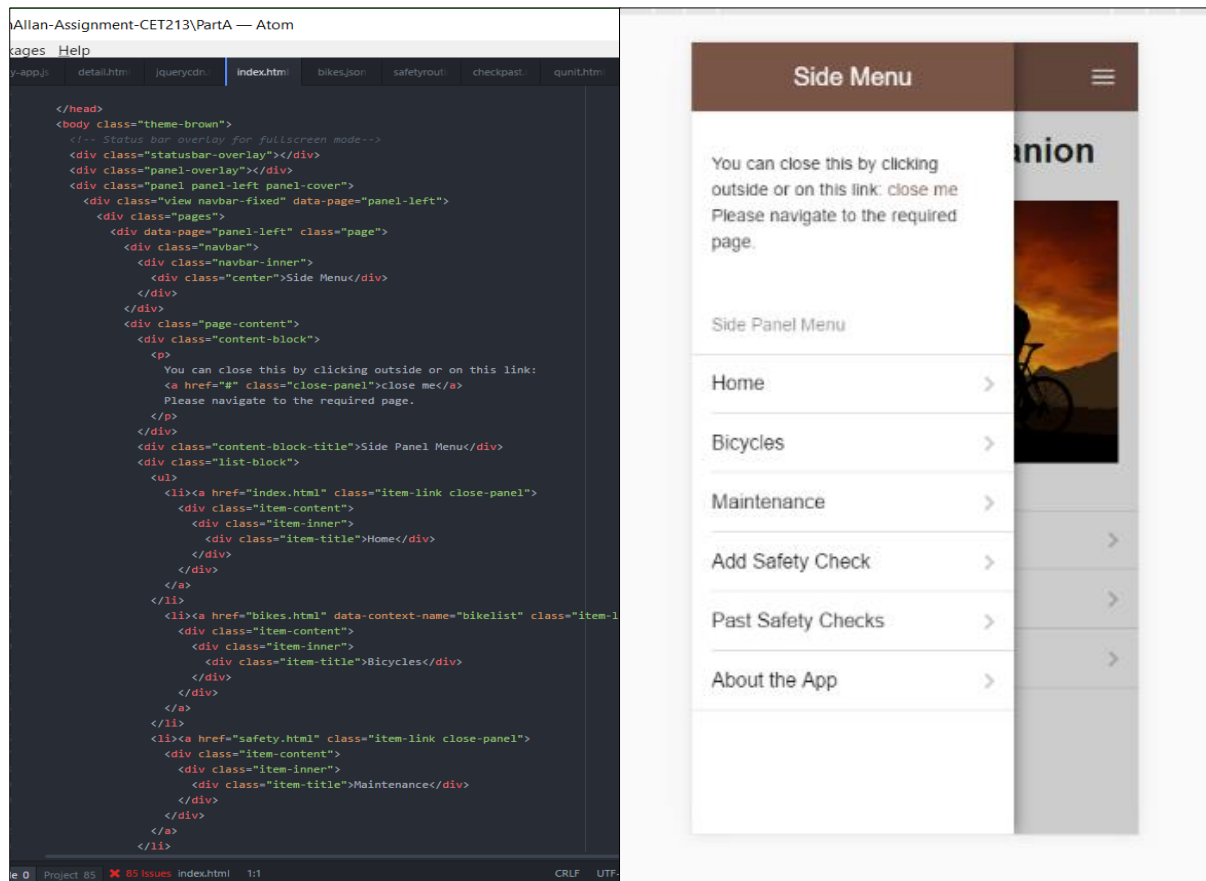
nAllan-Assignment-CET213\PartA — Atom

kages Help

y-app.js detail.html jquerycdn index.html bikes.json safetyrout checkpast qunit.html

```
</head>
<body class="theme-brown">
  <!-- Status bar overlay for fullscreen mode-->
  <div class="statusbar-overlay"></div>
  <div class="panel-overlay"></div>
  <div class="panel panel-left panel-cover">
    <div class="view navbar-fixed" data-page="panel-left">
      <div class="pages">
        <div data-page="panel-left" class="page">
          <div class="navbar">
            <div class="navbar-inner">
              <div class="center">Side Menu</div>
            </div>
          </div>
          <div class="page-content">
            <div class="content-block">
              <p>
                You can close this by clicking outside or on this link:
                <a href="#" class="close-panel">close me</a>
                Please navigate to the required page.
              </p>
            </div>
            <div class="content-block-title">Side Panel Menu</div>
            <div class="list-block">
              <ul>
                <li><a href="index.html" class="item-link close-panel">
                  <div class="item-content">
                    <div class="item-inner">
                      <div class="item-title">Home</div>
                    </div>
                  </div>
                </a>
              </li>
                <li><a href="bikes.html" data-context-name="bikelist" class="item-l
                  <div class="item-content">
                    <div class="item-inner">
                      <div class="item-title">Bicycles</div>
                    </div>
                  </div>
                </a>
              </li>
              <li><a href="safety.html" class="item-link close-panel">
                <div class="item-content">
                  <div class="item-inner">
                    <div class="item-title">Maintenance</div>
                  </div>
                </div>
              </a>
            </li>
```

le 0 Project 85 ✕ 85 Issues index.html 1:1 CRLF UTF-

Side Menu

You can close this by clicking outside or on this link: close me Please navigate to the required page.

anion

Side Panel Menu

Home

Bicycles

Maintenance

Add Safety Check

Past Safety Checks

About the App